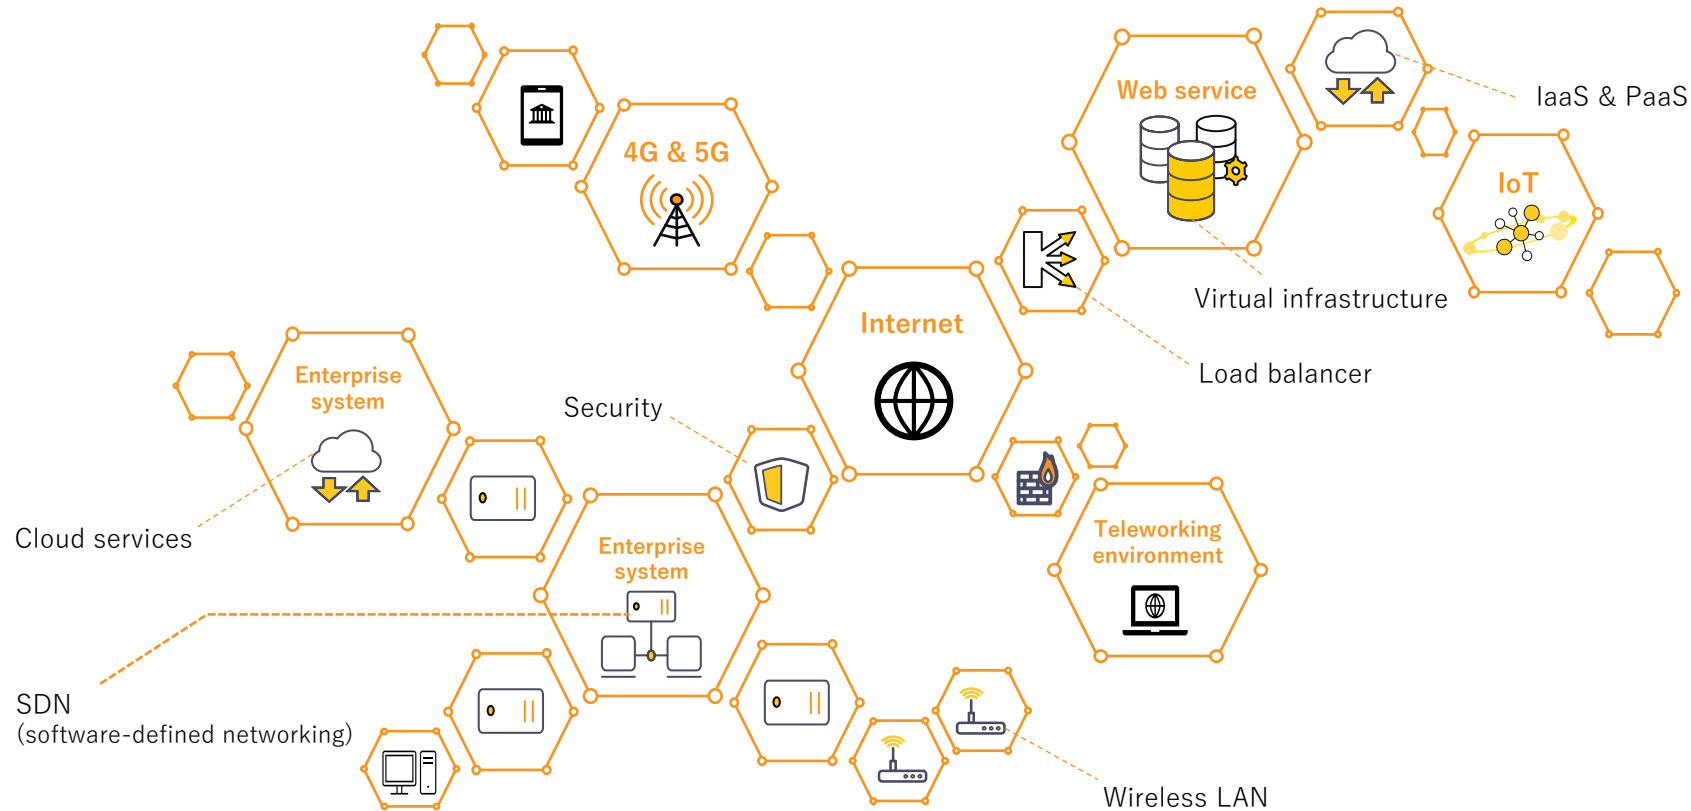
4G & 5G

Web service

IaaS & PaaS

IoT

Virtual infrastructure

Internet

Load balancer

Enterprise system

Security

Cloud services

Enterprise system

Teleworking environment

SDN
(software-defined networking)

Wireless LAN